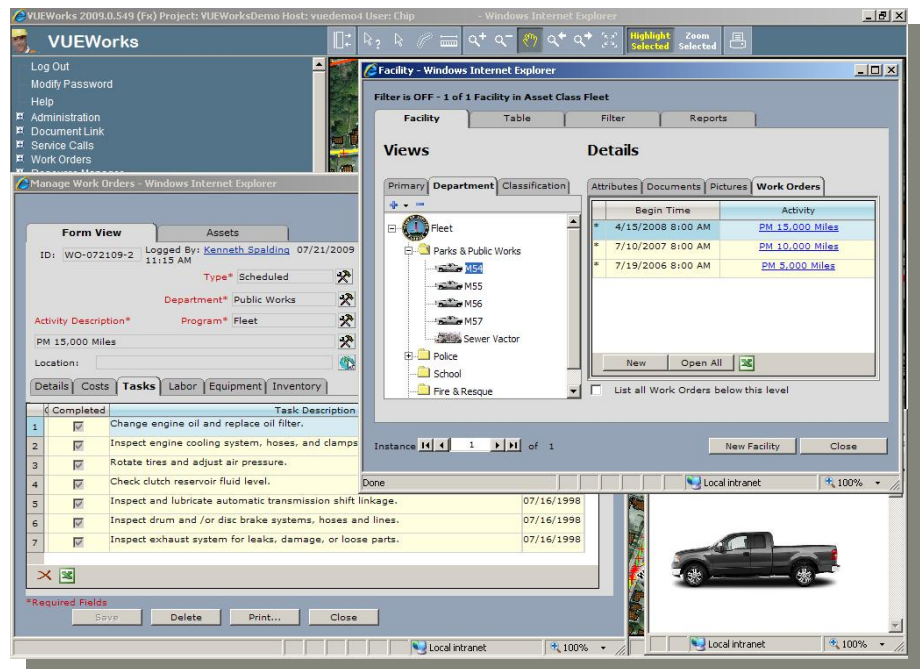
VUEWorks 2009.0.549 (Fx) Project: VUEWorksDemo Host: vuedemo4 User: Chip - Windows Internet Explorer

VUEWorks

Highlight Selected
Zoom Selected

Log Out
Modify Password
Help
Administration
Document Link
Service Calls
Work Orders

Manage Work Orders - Windows Internet Explorer

Form View
Assets

ID: WO-072109-2
Logged By: Kenneth Spalding 07/21/2009 11:15 AM

Type* Scheduled
Department* Public Works
Activity Description*
Program* Fleet
PM 15,000 Miles
Location:

Details | Costs | Tasks | Labor | Equipment | Inventory

| | Completed | Task Description | |
|---|---|---|---|
| 1 | ☑ | Change engine oil and replace oil filter. | |
| 2 | ☑ | Inspect engine cooling system, hoses, and clamps | |
| 3 | ☑ | Rotate tires and adjust air pressure. | |
| 4 | ☑ | Check clutch reservoir fluid level. | |
| 5 | ☑ | Inspect and lubricate automatic transmission shift linkage. | 07/16/1998 |
| 6 | ☑ | Inspect drum and /or disc brake systems, hoses and lines. | 07/16/1998 |
| 7 | ☑ | Inspect exhaust system for leaks, damage, or loose parts. | 07/16/1998 |

*Required Fields
Save | Delete | Print... | Close

Local intranet | 100%

Facility - Windows Internet Explorer

Filter is OFF - 1 of 1 Facility in Asset Class Fleet

Facility | Table | Filter | Reports

Views
Details

Primary | Department | Classification

Fleet
Parks & Public Works
M54
M55
M56
M57
Sewer Vactor
Police
School
Fire & Resque

Attributes | Documents | Pictures | Work Orders

| | Begin Time | Activity |
|---|---|---|
| * | 4/15/2008 8:00 AM | PM 15,000 Miles |
| * | 7/10/2007 8:00 AM | PM 10,000 Miles |
| * | 7/19/2006 8:00 AM | PM 5,000 Miles |

New | Open All

List all Work Orders below this level

Instance 1 of 1

New Facility | Close

Done | Local intranet | 100%

Local intranet | 100%